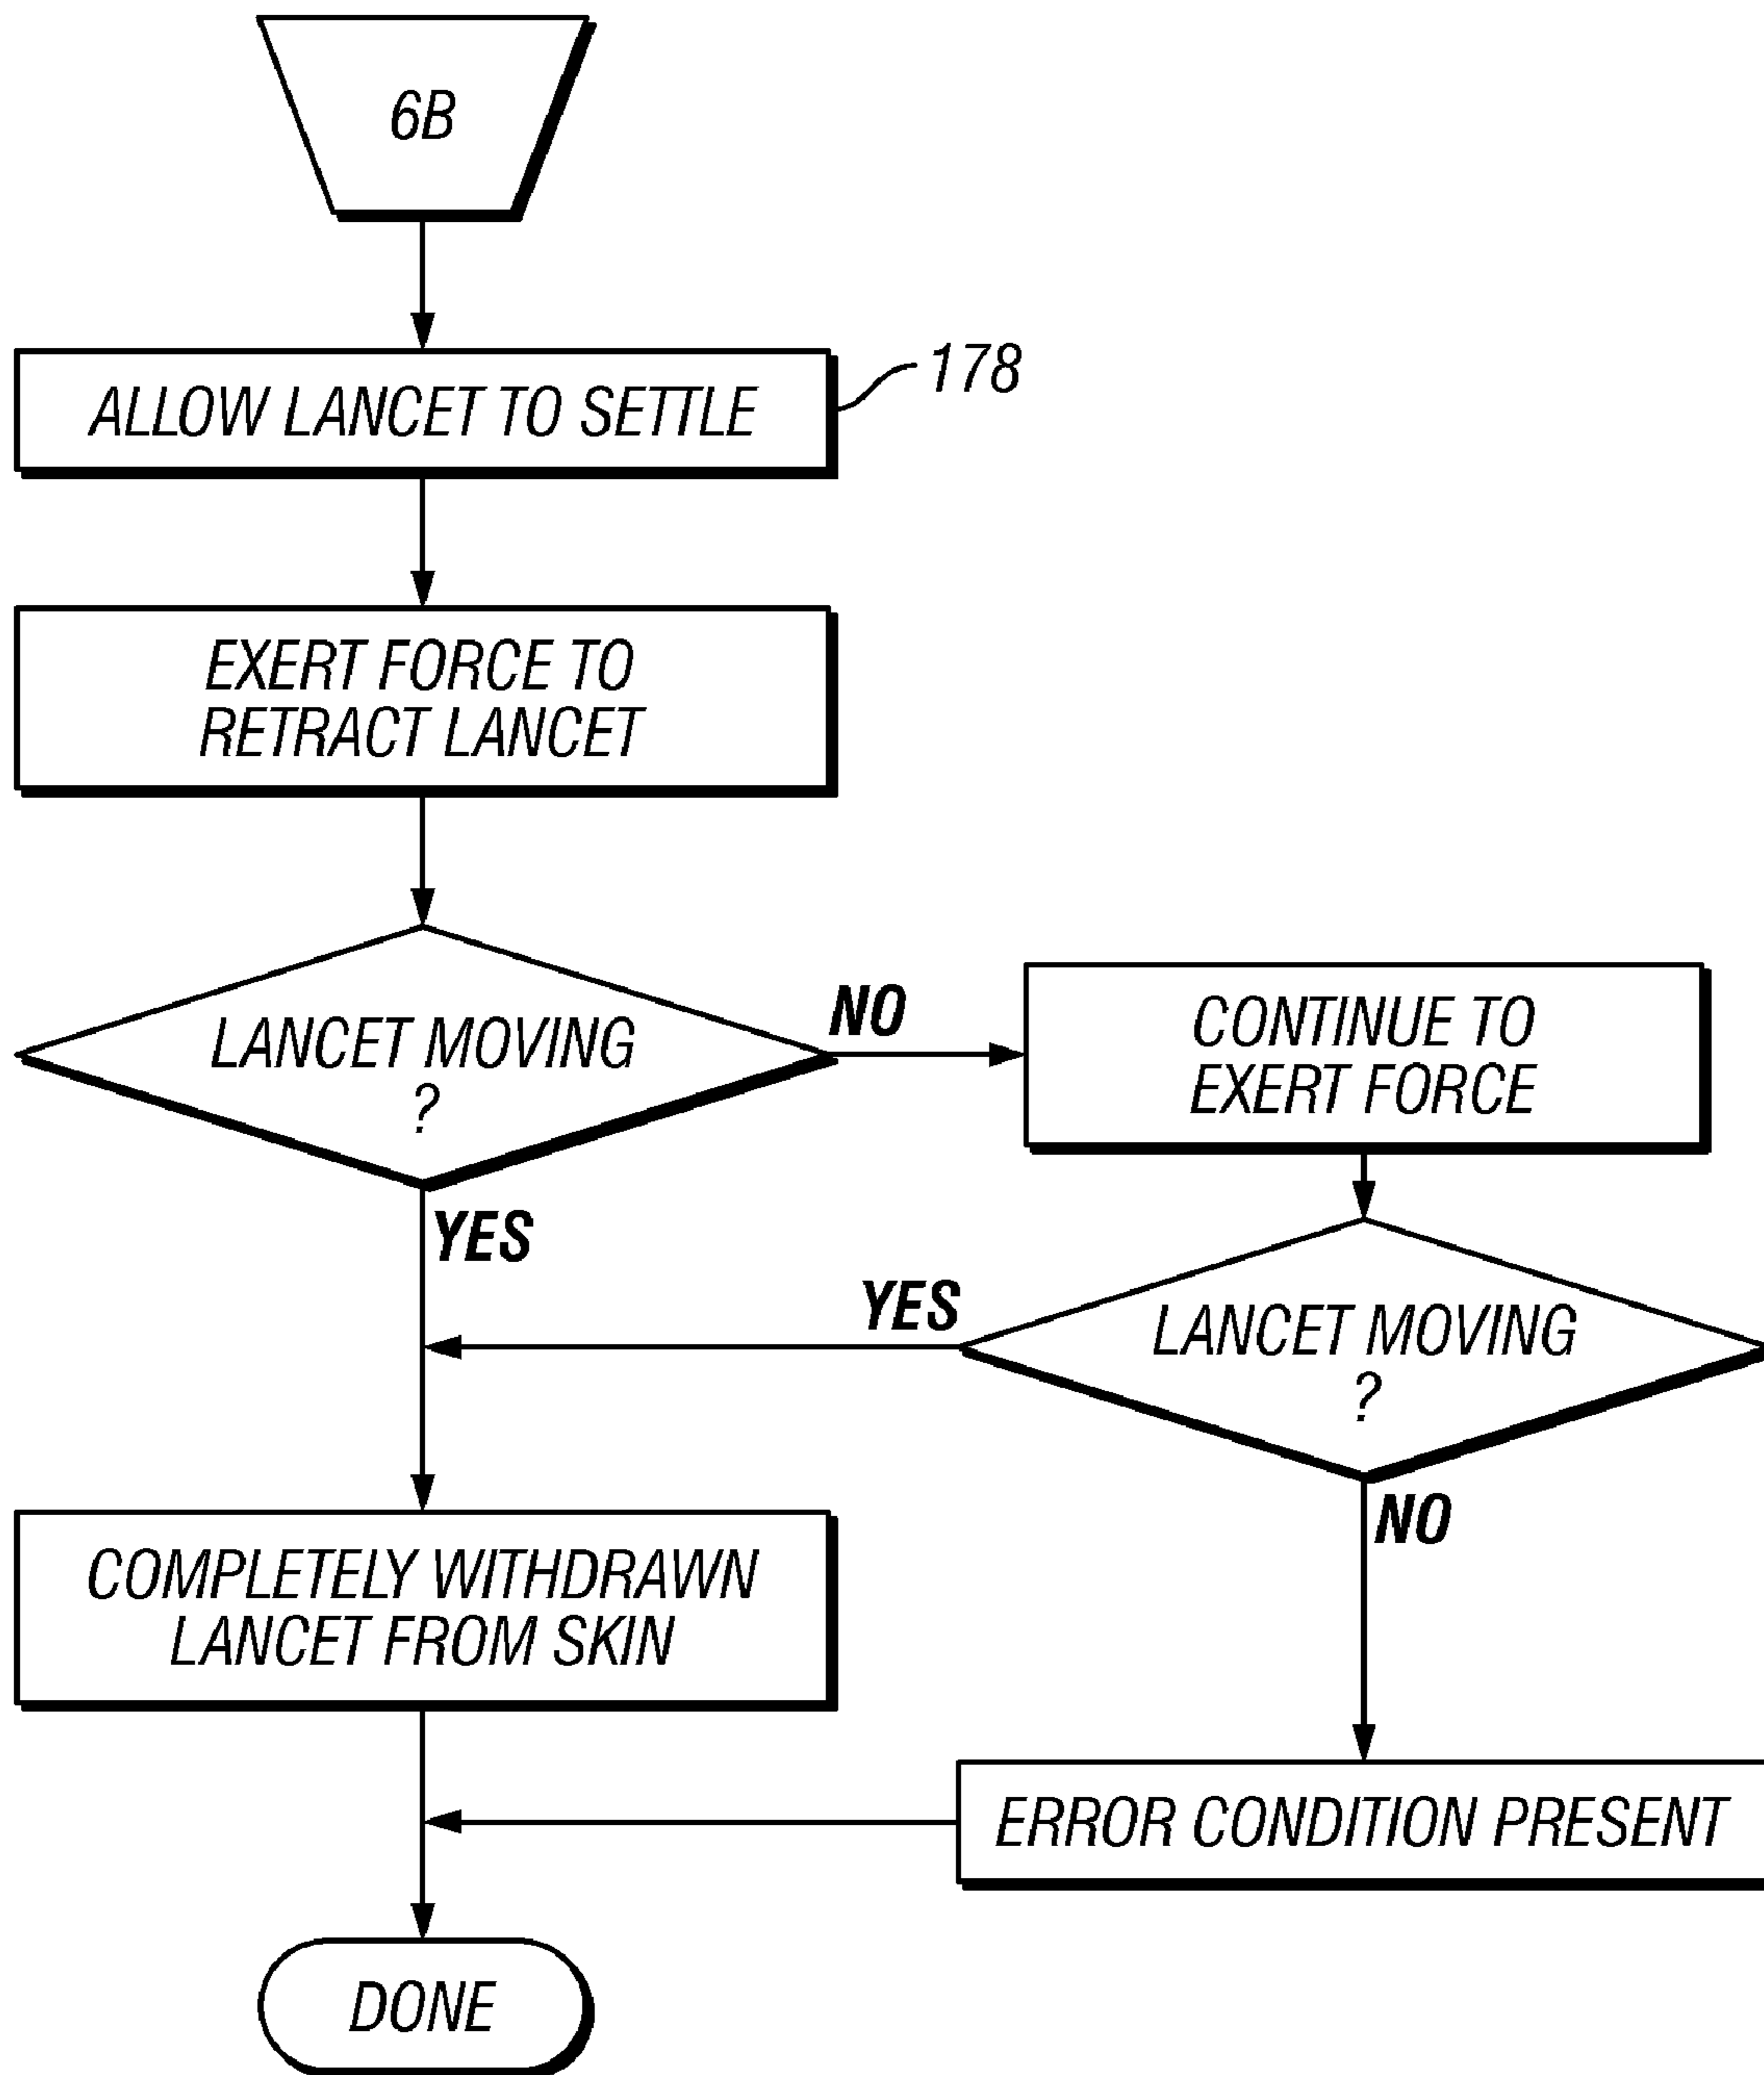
6B

ALLOW LANCET TO SETTLE

178

EXERT FORCE TO RETRACT LANCET

LANCET MOVING ?

NO

CONTINUE TO EXERT FORCE

YES

YES

LANCET MOVING ?

NO

COMPLETELY WITHDRAWN LANCET FROM SKIN

ERROR CONDITION PRESENT

DONE